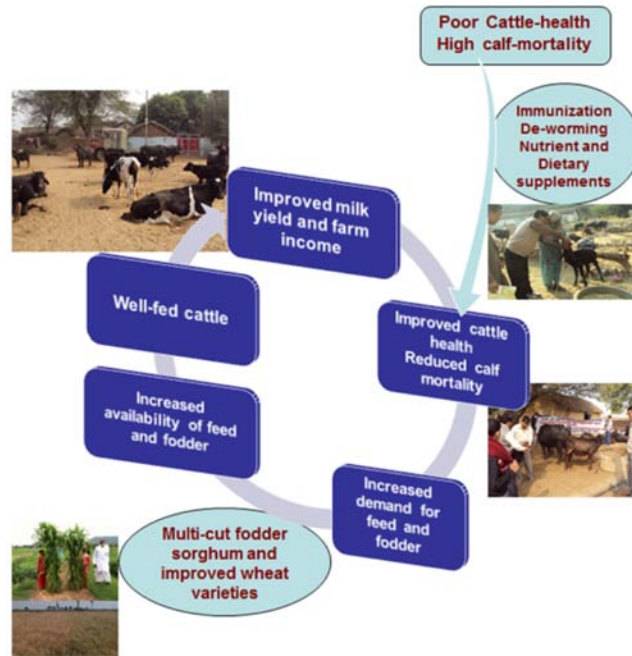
Poor Cattle-health
High calf-mortality

Immunization
De-worming
Nutrient and
Dietary
supplements

Improved milk yield and farm income

Improved cattle health
Reduced calf mortality

Increased demand for feed and fodder

Increased availability of feed and fodder

Well-fed cattle

Multi-cut fodder sorghum and improved wheat varieties